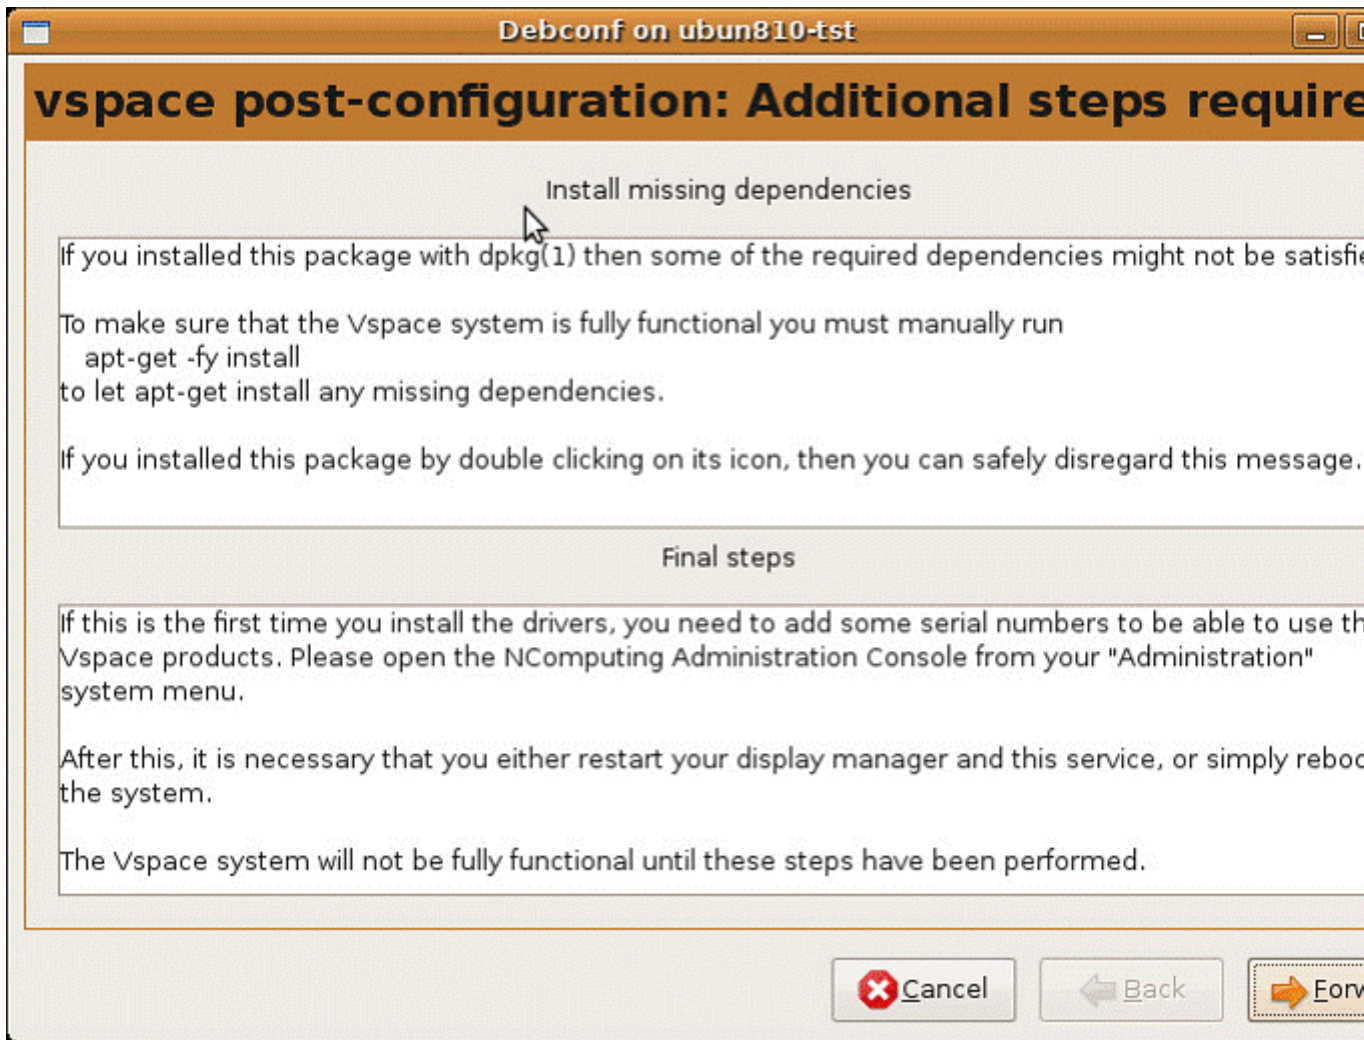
Debconf on ubun810-tst

vspace post-configuration: Additional steps require

Install missing dependencies

If you installed this package with dpkg(1) then some of the required dependencies might not be satisfie

To make sure that the Vspace system is fully functional you must manually run
apt-get -fy install
to let apt-get install any missing dependencies.

If you installed this package by double clicking on its icon, then you can safely disregard this message.

Final steps

If this is the first time you install the drivers, you need to add some serial numbers to be able to use th Vspace products. Please open the NComputing Administration Console from your "Administration" system menu.

After this, it is necessary that you either restart your display manager and this service, or simply reboo the system.

The Vspace system will not be fully functional until these steps have been performed.

Cancel

Back

Forv